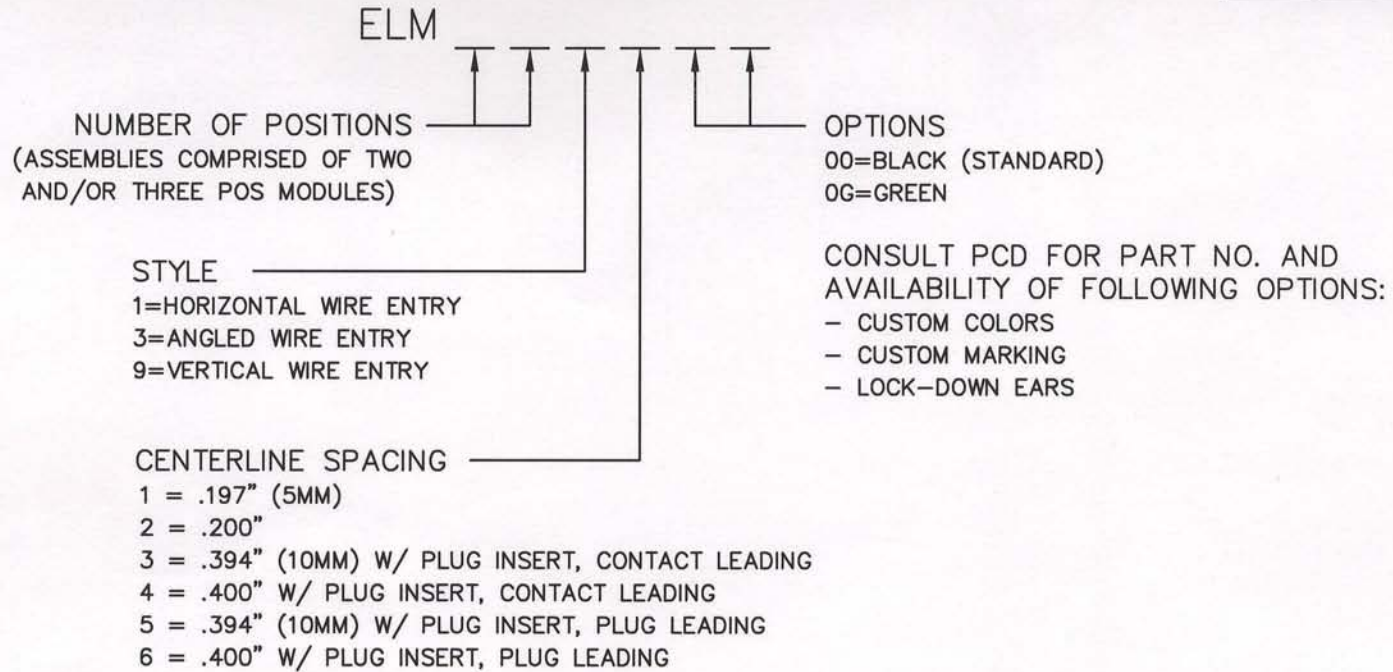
ELM _ _ _ _ _ _

NUMBER OF POSITIONS
(ASSEMBLIES COMPRISED OF TWO AND/OR THREE POS MODULES)

OPTIONS
00=BLACK (STANDARD)
0G=GREEN

CONSULT PCD FOR PART NO. AND AVAILABILITY OF FOLLOWING OPTIONS:
– CUSTOM COLORS
– CUSTOM MARKING
– LOCK–DOWN EARS

STYLE
1=HORIZONTAL WIRE ENTRY
3=ANGLED WIRE ENTRY
9=VERTICAL WIRE ENTRY

CENTERLINE SPACING
1 = .197" (5MM)
2 = .200"
3 = .394" (10MM) W/ PLUG INSERT, CONTACT LEADING
4 = .400" W/ PLUG INSERT, CONTACT LEADING
5 = .394" (10MM) W/ PLUG INSERT, PLUG LEADING
6 = .400" W/ PLUG INSERT, PLUG LEADING